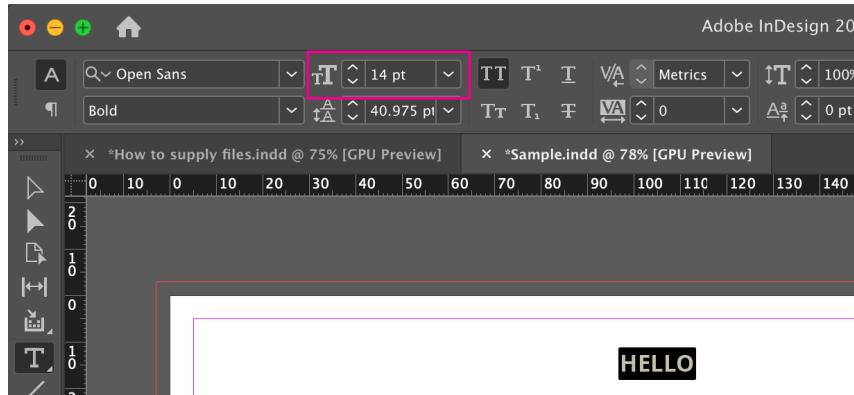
Adobe InDesign 20

A
Open Sans
14 pt
TT T¹ T
Metrics
100%
¶
Bold
40.975 pt
Tт T₁ T
0
0 pt

×  *How to supply files.indd @ 75% [GPU Preview]
×  *Sample.indd @ 78% [GPU Preview]

0 10 0 10 20 30 40 50 60 70 80 90 100 110 120 130 140

20
10
0
10

HELLO